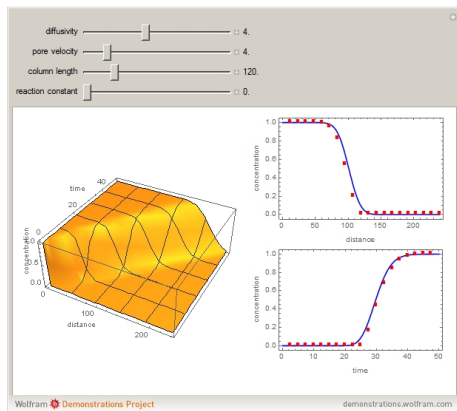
diffusivity 4.
pore velocity 4.
column length 120.
reaction constant 0.

time
40
20
0
1.0
concentration
0.5
0.0
0
100
distance
200

1.0
0.8
0.6
concentration
0.4
0.2
0.0
0 50 100 150 200
distance

1.0
0.8
0.6
concentration
0.4
0.2
0.0
0 10 20 30 40 50
time

Wolfram Demonstrations Project
demonstrations.wolfram.com